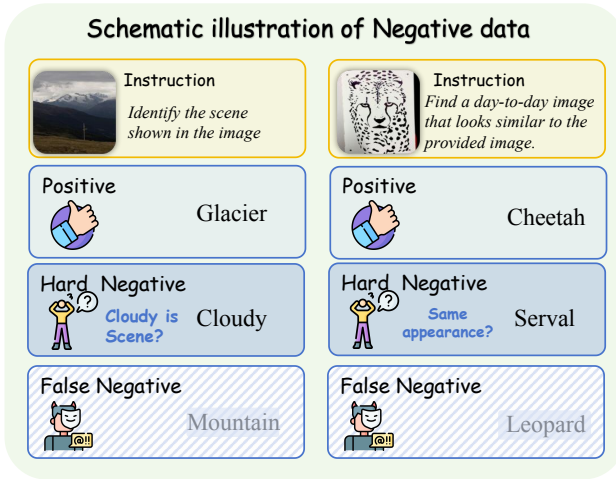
Schematic illustration of Negative data

Instruction
Identify the scene shown in the image

Positive
Glacier

Hard Negative
Cloudy is Scene?
Cloudy

False Negative
@!!
Mountain

Instruction
Find a day-to-day image that looks similar to the provided image.

Positive
Cheetah

Hard Negative
Same appearance?
Serval

False Negative
@!!
Leopard